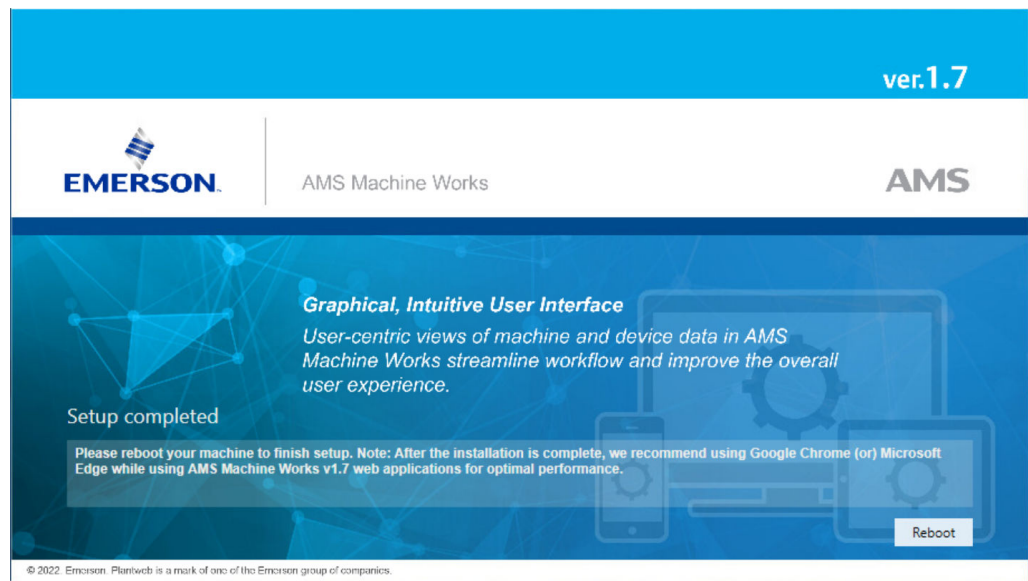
ver.1.7

EMERSON.

AMS Machine Works

AMS

Graphical, Intuitive User Interface

User-centric views of machine and device data in AMS Machine Works streamline workflow and improve the overall user experience.

Setup completed

Please reboot your machine to finish setup. Note: After the installation is complete, we recommend using Google Chrome (or) Microsoft Edge while using AMS Machine Works v1.7 web applications for optimal performance.

Reboot

© 2022. Emerson. Plantweb is a mark of one of the Emerson group of companies.